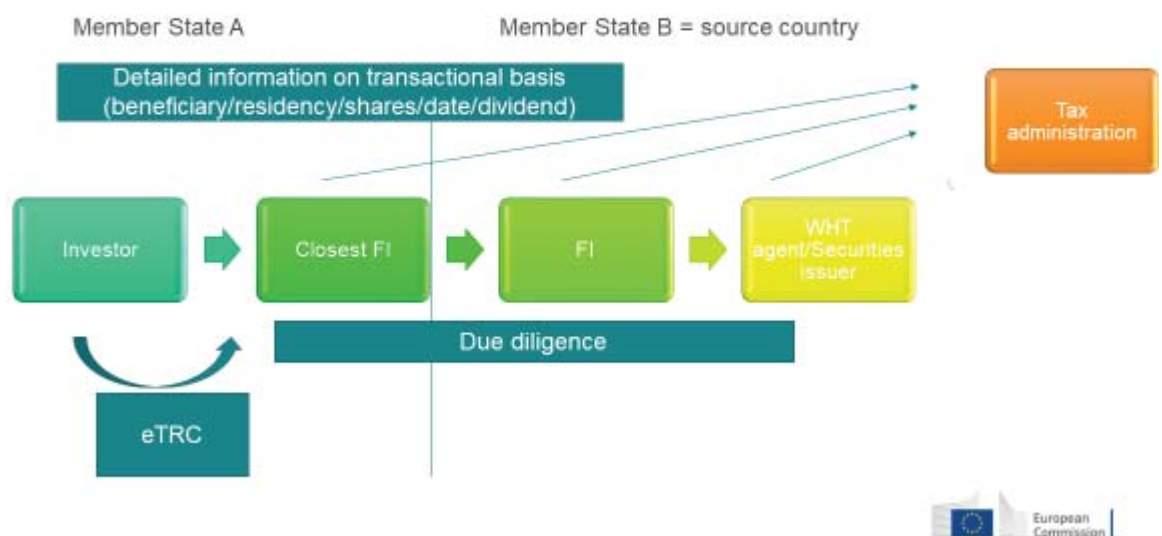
Member State A

Member State B = source country

Detailed information on transactional basis (beneficiary/residency/shares/date/dividend)

Tax administration

Investor

Closest FI

FI

WHT agent/Securities issuer

Due diligence

eTRC

European Commission